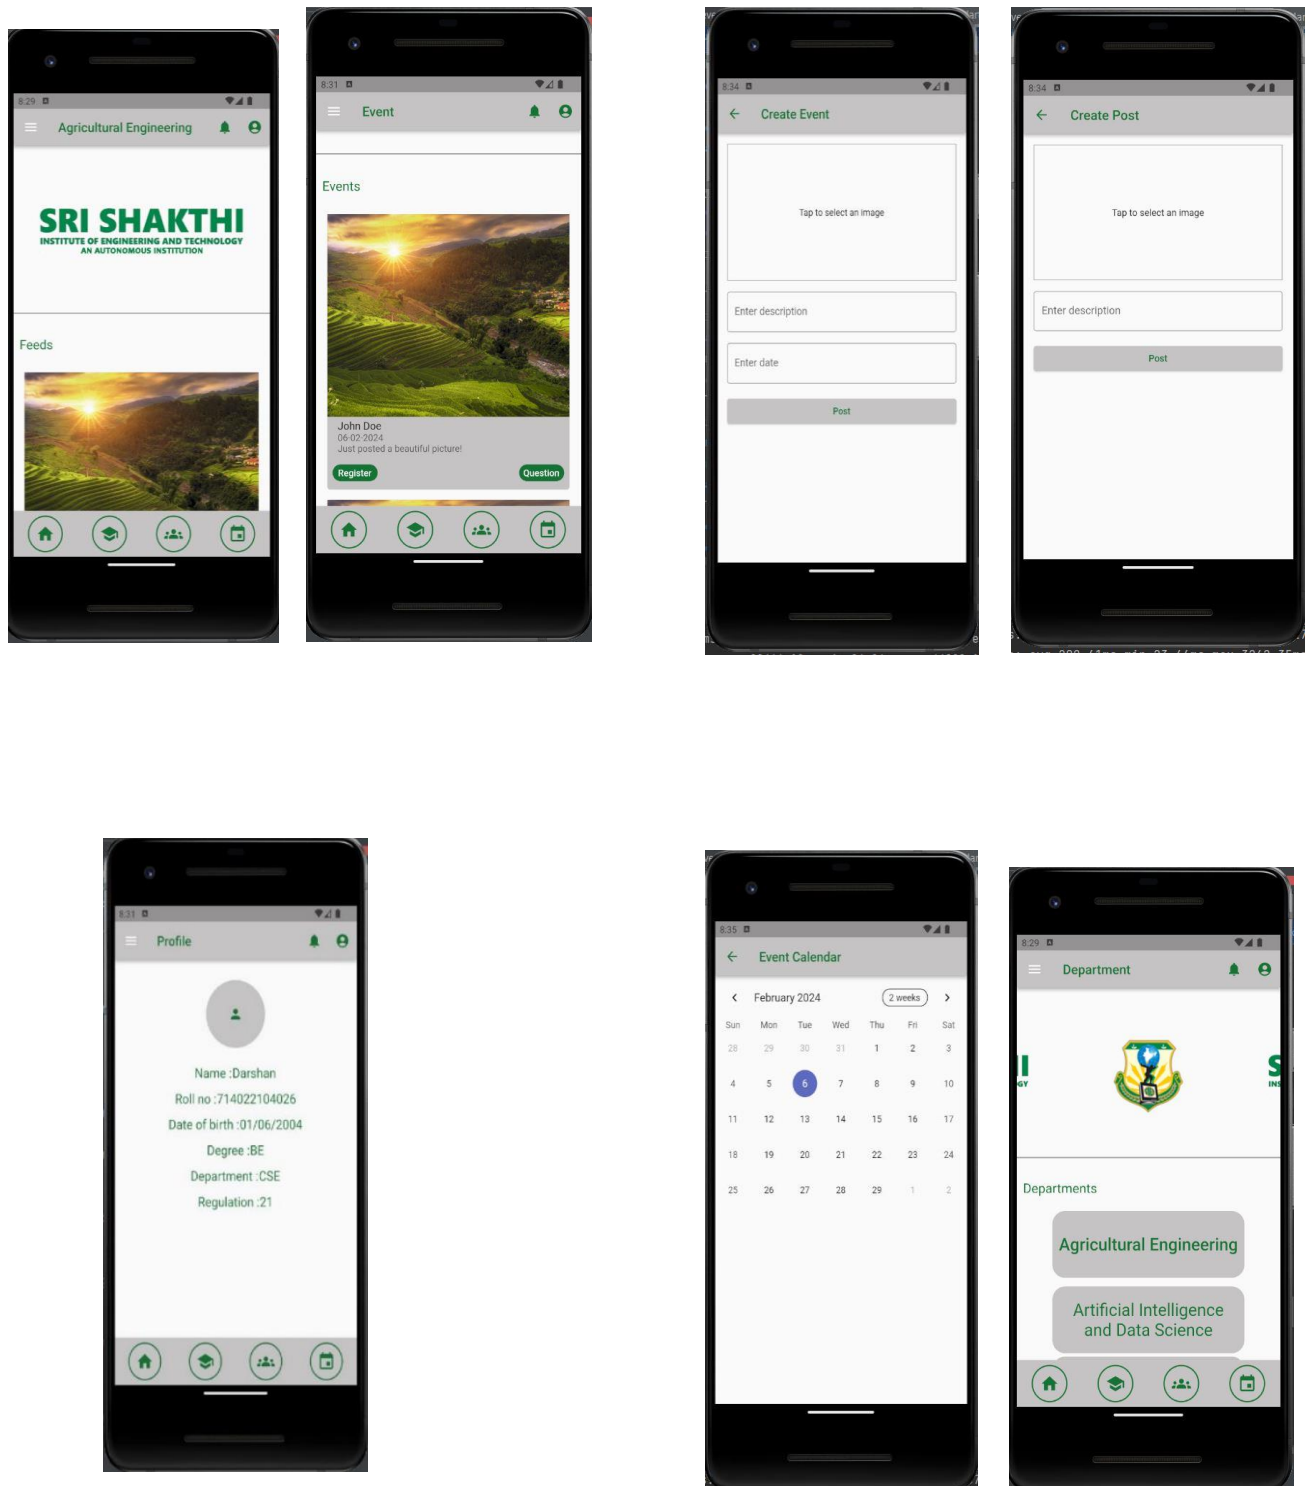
8:29

Agricultural Engineering

SRI SHAKTHI
INSTITUTE OF ENGINEERING AND TECHNOLOGY
AN AUTONOMOUS INSTITUTION

Feeds

8:31

Event

Events

John Doe
06-02-2024
Just posted a beautiful picture!

Register

Question

8:34

Create Event

Tap to select an image

Enter description

Enter date

Post

8:34

Create Post

Tap to select an image

Enter description

Post

8:31

Profile

Name :Darshan

Roll no :714022104026

Date of birth :01/06/2004

Degree :BE

Department :CSE

Regulation :21

8:35

Event Calendar

February 2024

2 weeks

| Sun | Mon | Tue | Wed | Thu | Fri | Sat |
|---|---|---|---|---|---|---|
| 28 | 29 | 30 | 31 | 1 | 2 | 3 |
| 4 | 5 | 6 | 7 | 8 | 9 | 10 |
| 11 | 12 | 13 | 14 | 15 | 16 | 17 |
| 18 | 19 | 20 | 21 | 22 | 23 | 24 |
| 25 | 26 | 27 | 28 | 29 | 1 | 2 |

8:29

Department

Departments

Agricultural Engineering

Artificial Intelligence and Data Science